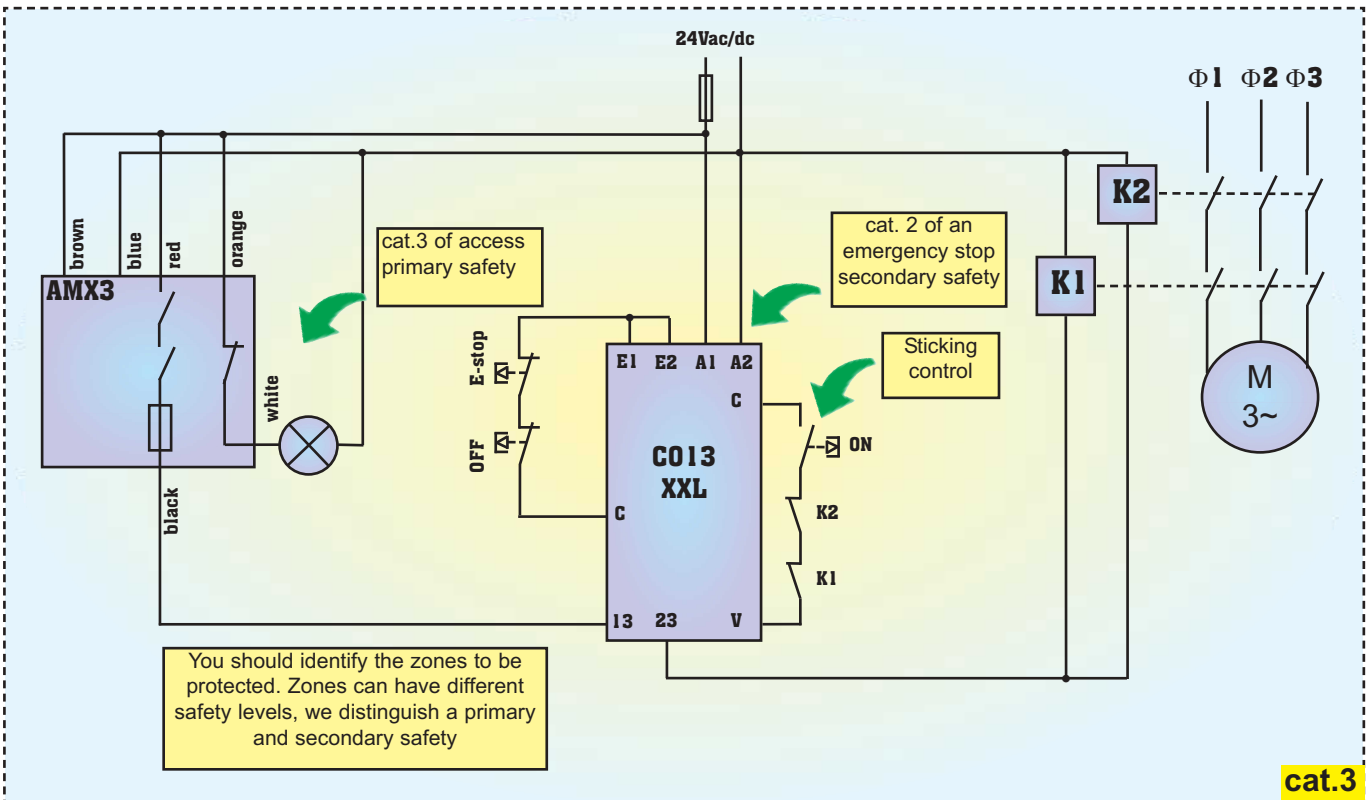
24Vac/dc

Φ1 Φ2 Φ3

K2

K1

M
3~

brown
blue
red
orange

AMX3

white

black

cat.3 of access primary safety

cat. 2 of an emergency stop secondary safety

Sticking control

E-stop

OFF

E1 E2 A1 A2

C

C013
XXL

C

ON

K2

K1

13 23 V

You should identify the zones to be protected. Zones can have different safety levels, we distinguish a primary and secondary safety

cat.3